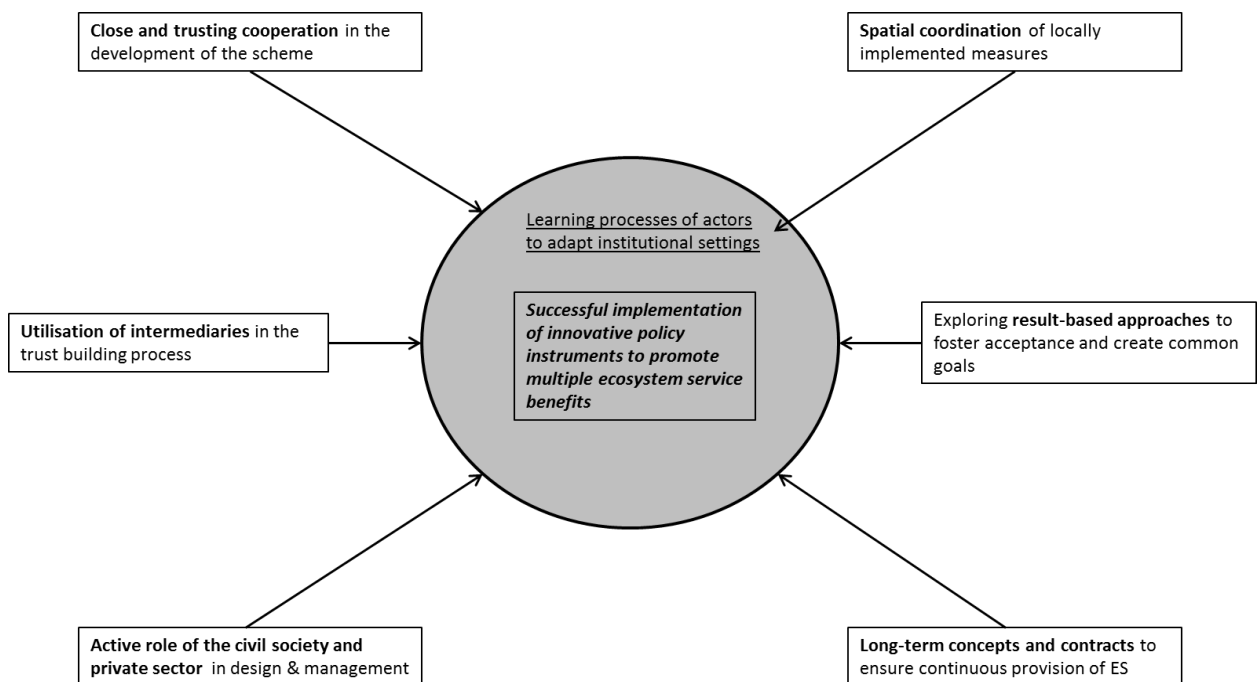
Close and trusting cooperation in the development of the scheme

Spatial coordination of locally implemented measures

Learning processes of actors to adapt institutional settings

Successful implementation of innovative policy instruments to promote multiple ecosystem service benefits

Utilisation of intermediaries in the trust building process

Exploring result-based approaches to foster acceptance and create common goals

Active role of the civil society and private sector in design & management

Long-term concepts and contracts to ensure continuous provision of ES